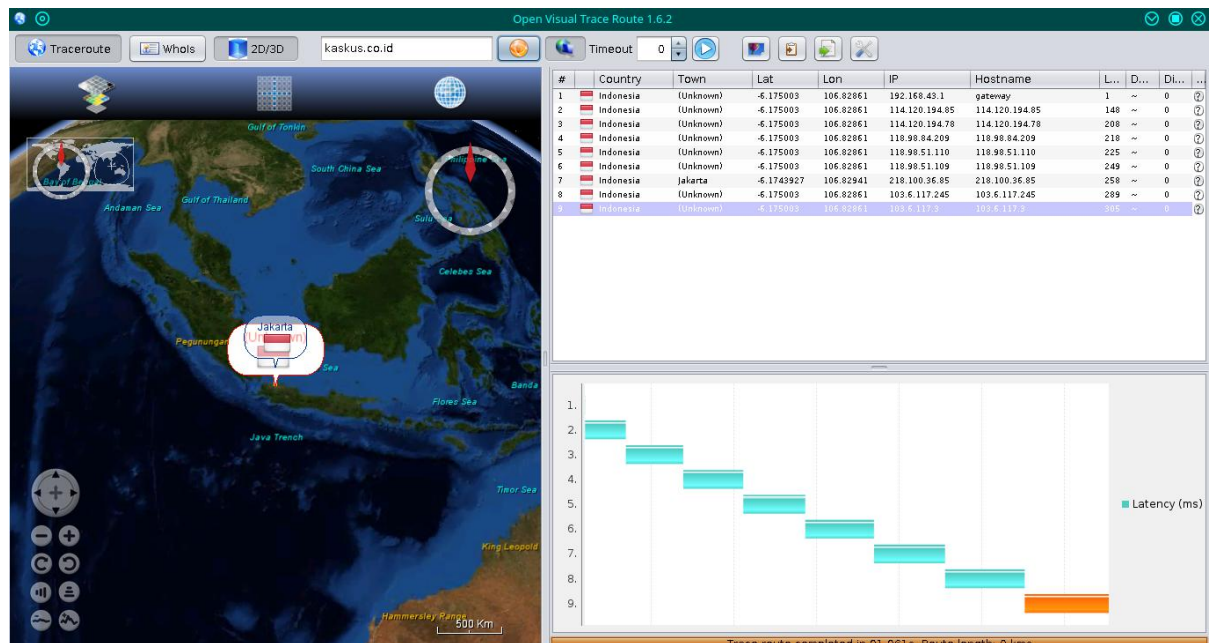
Open Visual Trace Route 1.6.2

Traceroute WhoIs 2D/3D kaskus.co.id Timeout 0

Gulf of Tonkin
South China Sea
Bay of Bengal
Andaman Sea
Gulf of Thailand
Philippine Sea
Sulu Sea
Celebes Sea
Jakarta
Unknown
Pegunungan
Sea
Banda
Flores Sea
Java Trench
Timor Sea
King Leopold
Hammersley Range
500 Km

| # | | Country | Town | Lat | Lon | IP | Hostname | L... | D... | Di... | ... |
|---|---|---|---|---|---|---|---|---|---|---|---|
| 1 | | Indonesia | (Unknown) | -6.175003 | 106.82861 | 192.168.43.1 | gateway | 1 | ~ | 0 | |
| 2 | | Indonesia | (Unknown) | -6.175003 | 106.82861 | 114.120.194.85 | 114.120.194.85 | 148 | ~ | 0 | |
| 3 | | Indonesia | (Unknown) | -6.175003 | 106.82861 | 114.120.194.78 | 114.120.194.78 | 208 | ~ | 0 | |
| 4 | | Indonesia | (Unknown) | -6.175003 | 106.82861 | 118.98.84.209 | 118.98.84.209 | 218 | ~ | 0 | |
| 5 | | Indonesia | (Unknown) | -6.175003 | 106.82861 | 118.98.51.110 | 118.98.51.110 | 225 | ~ | 0 | |
| 6 | | Indonesia | (Unknown) | -6.175003 | 106.82861 | 118.98.51.109 | 118.98.51.109 | 249 | ~ | 0 | |
| 7 | | Indonesia | Jakarta | -6.1743927 | 106.82941 | 218.100.36.85 | 218.100.36.85 | 258 | ~ | 0 | |
| 8 | | Indonesia | (Unknown) | -6.175003 | 106.82861 | 103.6.117.245 | 103.6.117.245 | 289 | ~ | 0 | |
| 9 | | Indonesia | (Unknown) | -6.175003 | 106.82861 | 103.6.117.3 | 103.6.117.3 | 305 | ~ | 0 | |

1.
2.
3.
4.
5.
6.
7.
8.
9.
Latency (ms)

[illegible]